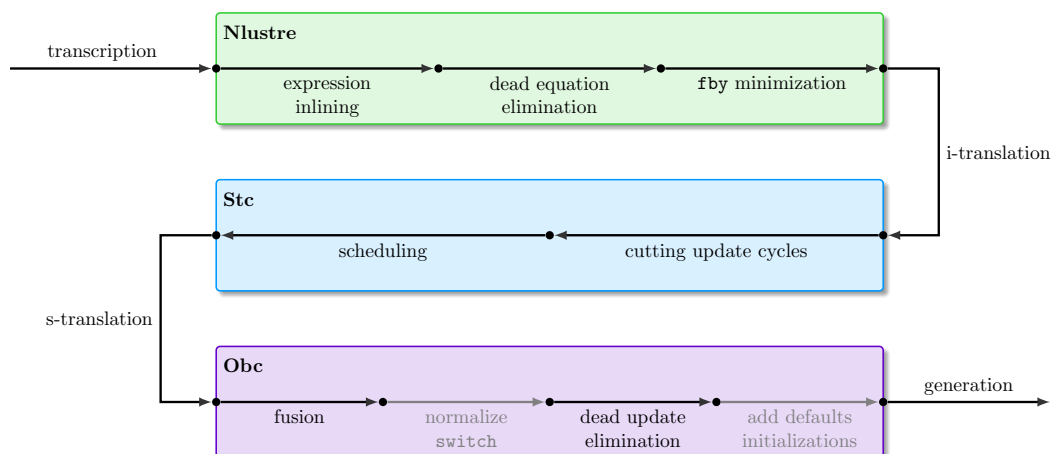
transcription

Nlustre

expression inlining

dead equation elimination

fby minimization

i-translation

Stc

scheduling

cutting update cycles

s-translation

Obc

fusion

normalize switch

dead update elimination

add defaults initializations

generation